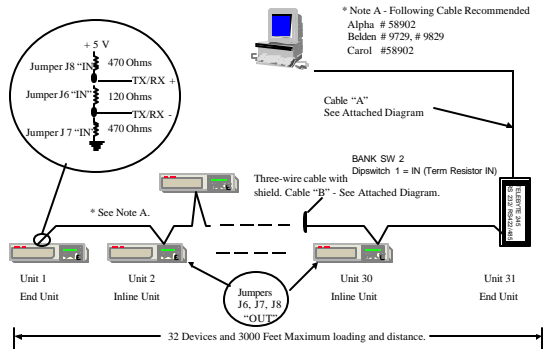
* Note A - Following Cable Recommended
Alpha # 58902
Belden # 9729, # 9829
Carol #58902

+ 5 V
Jumper J8 "IN"
470 Ohms
TX/RX +
Jumper J6 "IN"
120 Ohms
TX/RX -
Jumper J 7 "IN"
470 Ohms

Cable "A"
See Attached Diagram

BANK SW 2
Dipswitch 1 = IN (Term Resistor IN)

ELBYTE 346
RS 232 / RS422/485

Three-wire cable with shield. Cable "B" - See Attached Diagram.

* See Note A.

Unit 1
End Unit

Unit 2
Inline Unit

Jumpers
J6, J7, J8
"OUT"

Unit 30
Inline Unit

Unit 31
End Unit

32 Devices and 3000 Feet Maximum loading and distance.